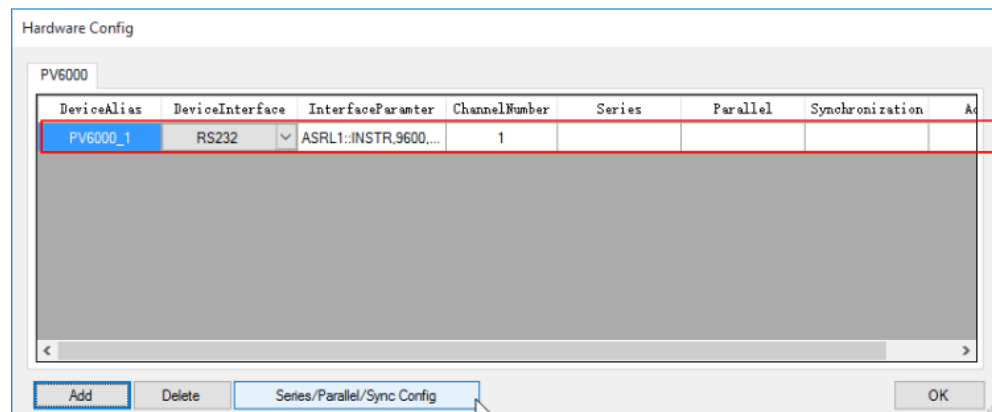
Hardware Config

PV6000

| DeviceAlias | DeviceInterface | InterfaceParamter | ChannelNumber | Series | Parallel | Synchronization | A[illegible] |
|---|---|---|---|---|---|---|---|
| PV6000_1 | RS232 | ASRL1::INSTR,9600,... | 1 | | | | |

Add Delete Series/Parallel/Sync Config OK